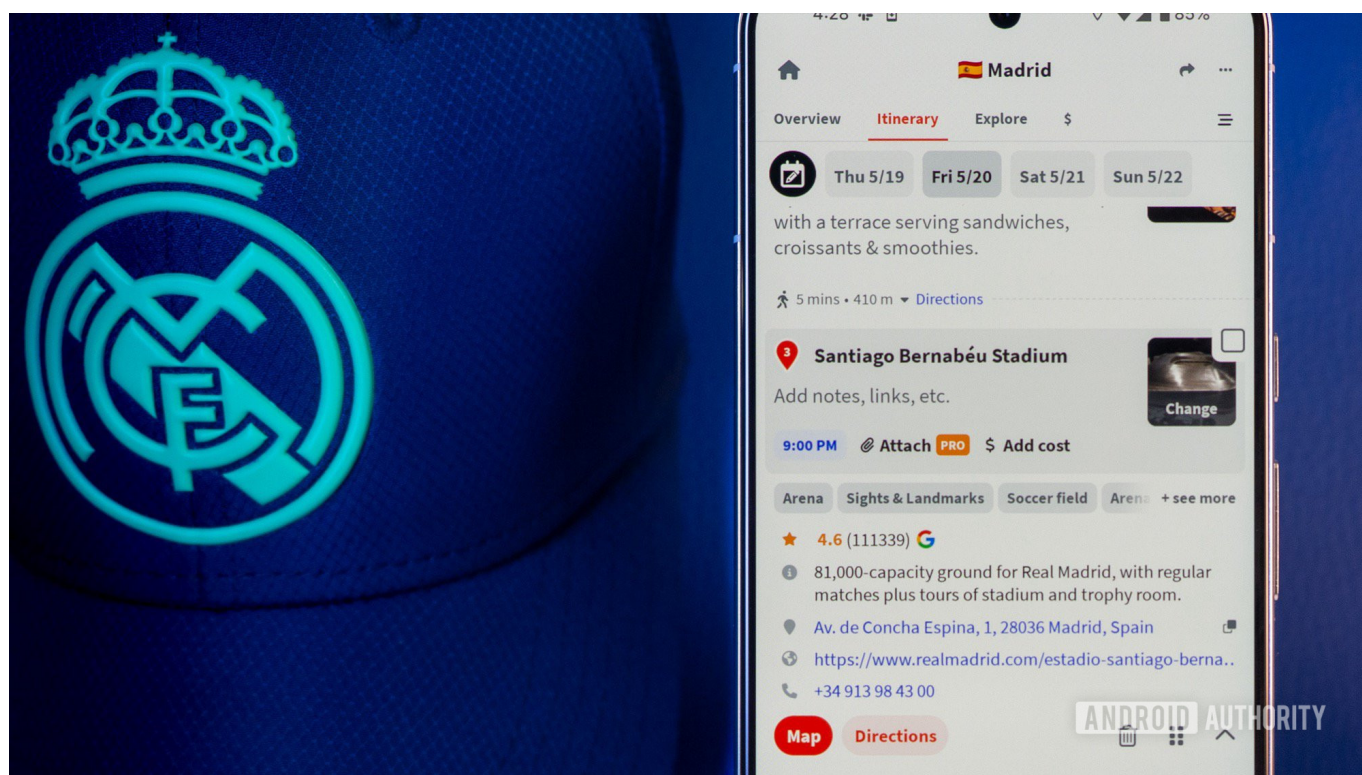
4:28 85%

Madrid

Overview Itinerary Explore $

Thu 5/19 Fri 5/20 Sat 5/21 Sun 5/22

with a terrace serving sandwiches, croissants & smoothies.

5 mins • 410 m Directions

3 Santiago Bernabéu Stadium

Add notes, links, etc.

Change

9:00 PM Attach PRO $ Add cost

Arena Sights & Landmarks Soccer field Arena + see more

4.6 (111339) G

81,000-capacity ground for Real Madrid, with regular matches plus tours of stadium and trophy room.

Av. de Concha Espina, 1, 28036 Madrid, Spain

https://www.realmadrid.com/estadio-santiago-berna..

+34 913 98 43 00

Map Directions

ANDROID AUTHORITY